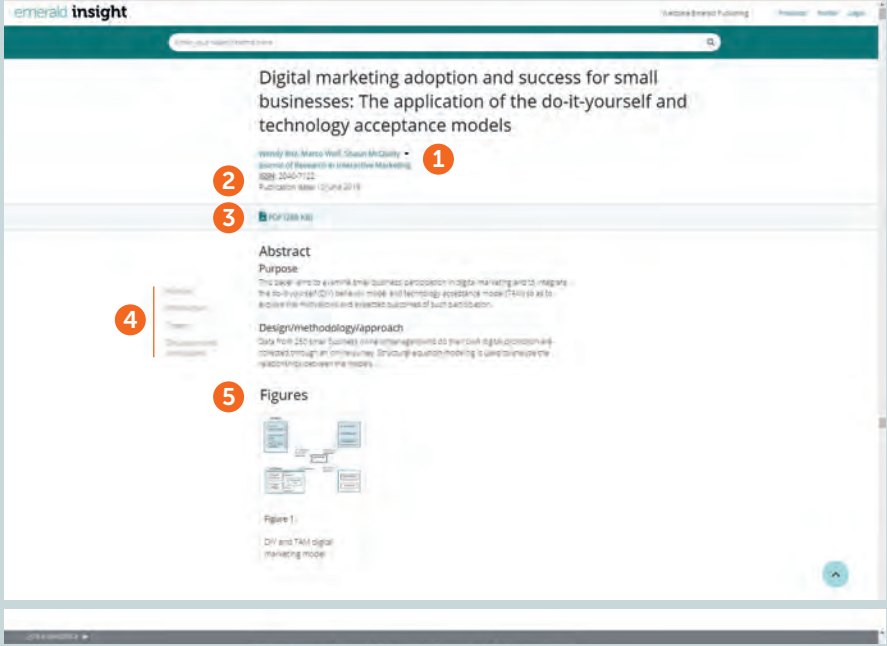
emerald insight

Digital marketing adoption and success for small businesses: The application of the do-it-yourself and technology acceptance models

Wendy Ritz, Marco Wolf, Shaun McQuitty
Journal of Research in Interactive Marketing
ISSN: 2040-7122
Publication date: 10 June 2019

1

2

PDF (289 KB)

3

Abstract

Purpose

This paper aims to examine small business participation in digital marketing and to integrate the do-it-yourself (DIY) behavior model and technology acceptance model (TAM) so as to explore the motivations and expected outcomes of such participation.

4

Design/methodology/approach

Data from 250 small business owner-managers who do their own digital promotion are collected through an online survey. Structural equation modeling is used to analyze the relationships between the models.

5

Figures

Figure 1.

DIY and TAM digital marketing model